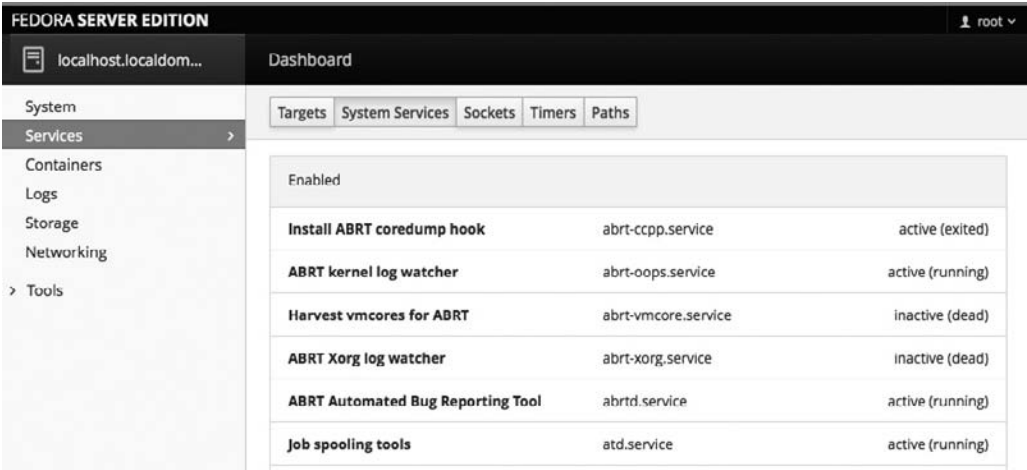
FEDORA SERVER EDITION

root

localhost.localdom...

Dashboard

System
Services
Containers
Logs
Storage
Networking
Tools

Targets | System Services | Sockets | Timers | Paths

Enabled

| | | |
|---|---|---|
| Install ABRT coredump hook | abrt-ccpp.service | active (exited) |
| ABRT kernel log watcher | abrt-oops.service | active (running) |
| Harvest vmcores for ABRT | abrt-vmcore.service | inactive (dead) |
| ABRT Xorg log watcher | abrt-xorg.service | inactive (dead) |
| ABRT Automated Bug Reporting Tool | abrtd.service | active (running) |
| Job spooling tools | atd.service | active (running) |